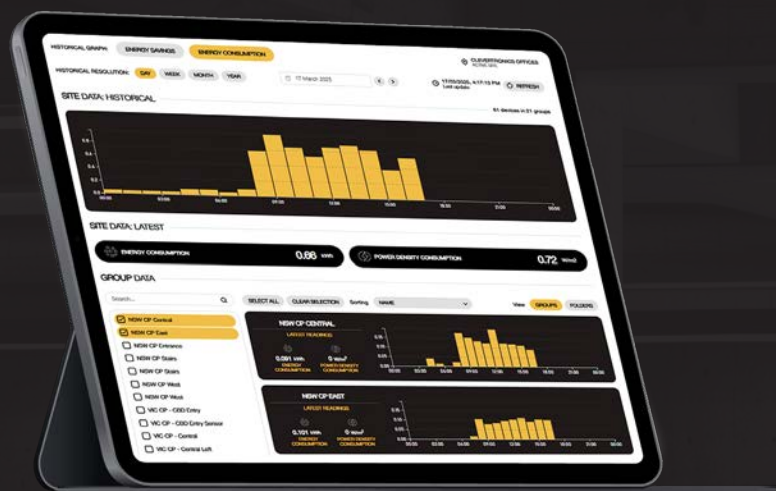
HISTORICAL GRAPH: ENERGY SAVINGS ENERGY CONSUMPTION

CLEVERTRONICS OFFICES

HISTORICAL RESOLUTION: DAY WEEK MONTH YEAR

17 March 2025

Last update

REFRESH

SITE DATA: HISTORICAL

61 devices in 21 groups

0.6

0.4

0.2

0.0

03:00

06:00

09:00

12:00

15:00

18:00

21:00

00:00

SITE DATA: LATEST

ENERGY CONSUMPTION 0.66 kWh

POWER DENSITY CONSUMPTION 0.72 W/m²

GROUP DATA

Search...

SELECT ALL CLEAR SELECTION Sorting NAME

View GROUPS FOLDERS

NSW CP Central

NSW CP East

NSW CP Entrance

NSW CP Stairs

NSW CP Stairs

NSW CP West

NSW CP West

VIC CP - CBD Entry

VIC CP - CBD Entry Sensor

VIC CP - Central

VIC CP - Central Left

NSW CP CENTRAL

LATEST READINGS

0.091 kWh ENERGY CONSUMPTION

5 W/m² POWER DENSITY CONSUMPTION

NSW CP EAST

LATEST READINGS

0.101 kWh ENERGY CONSUMPTION

5 W/m² POWER DENSITY CONSUMPTION